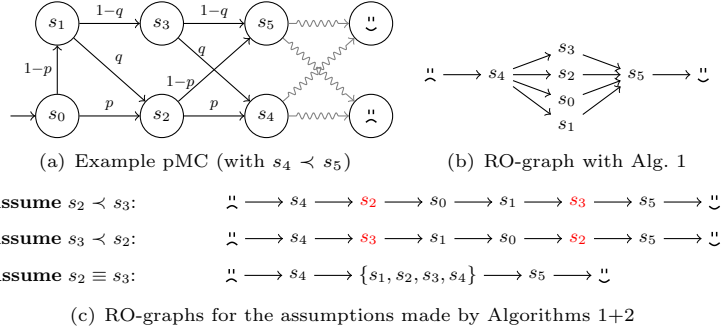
$s_1$ $1-q$ $s_3$ $1-q$ $s_5$ $\smile$

$1-p$ $q$ $q$ $1-p$

$s_0$ $p$ $s_2$ $p$ $s_4$ $\frown$

(a) Example pMC (with $s_4 \prec s_5$)

$\frown \longrightarrow s_4$ $s_3$ $s_2$ $s_0$ $s_1$ $s_5 \longrightarrow \smile$

(b) RO-graph with Alg. 1

ssume $s_2 \prec s_3$: $\frown \longrightarrow s_4 \longrightarrow s_2 \longrightarrow s_0 \longrightarrow s_1 \longrightarrow s_3 \longrightarrow s_5 \longrightarrow \smile$

ssume $s_3 \prec s_2$: $\frown \longrightarrow s_4 \longrightarrow s_3 \longrightarrow s_1 \longrightarrow s_0 \longrightarrow s_2 \longrightarrow s_5 \longrightarrow \smile$

ssume $s_2 \equiv s_3$: $\frown \longrightarrow s_4 \longrightarrow \{s_1, s_2, s_3, s_4\} \longrightarrow s_5 \longrightarrow \smile$

(c) RO-graphs for the assumptions made by Algorithms 1+2